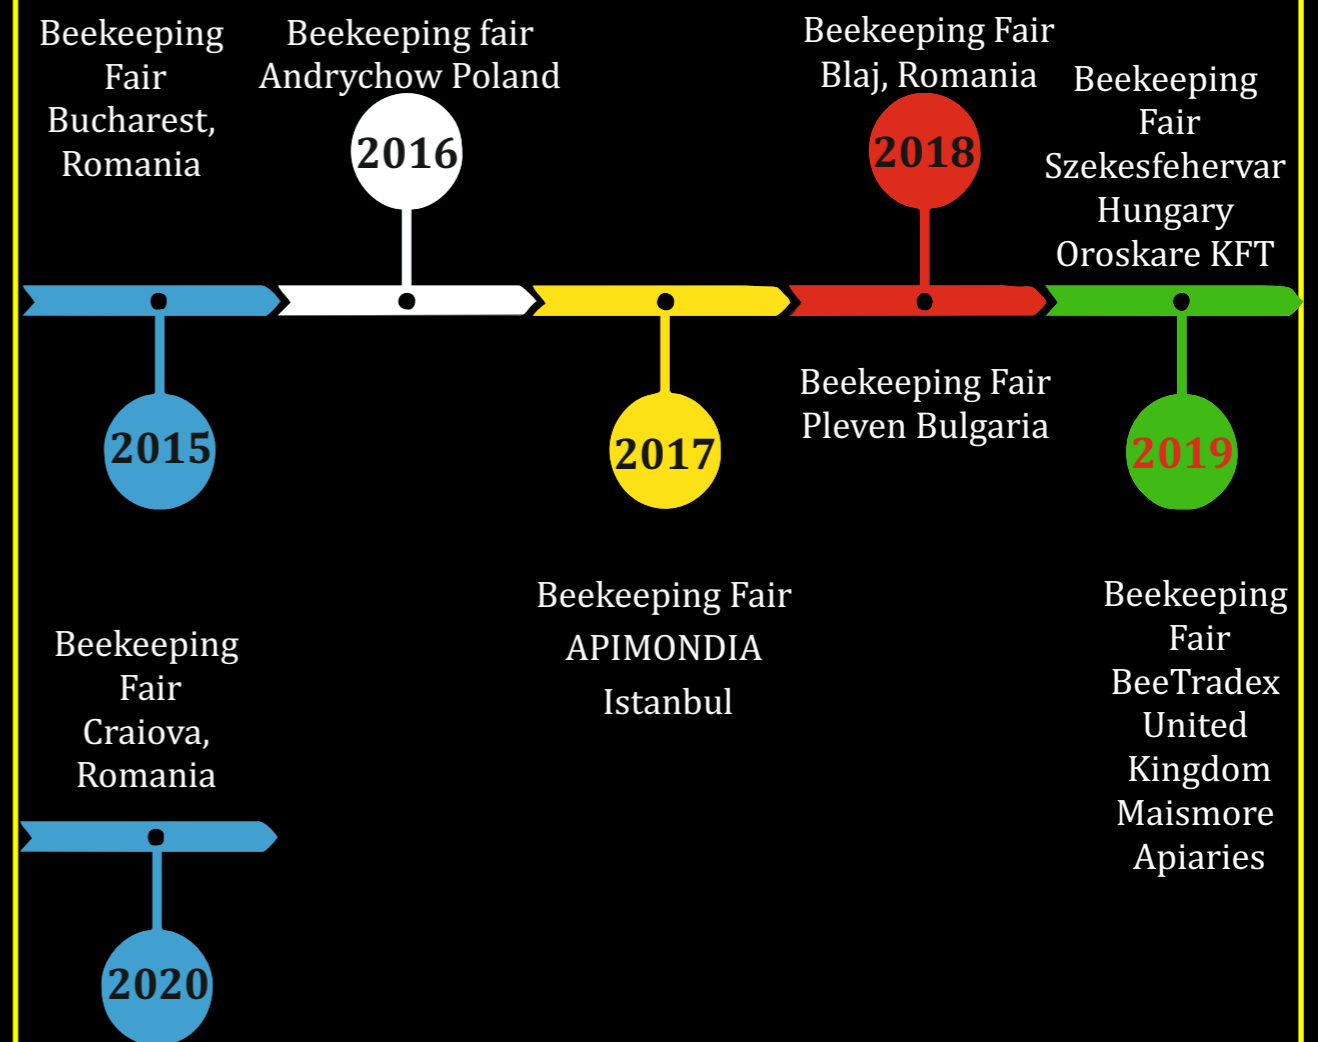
Beekeeping Fair Bucharest, Romania

Beekeeping fair Andrychow Poland

2016

Beekeeping Fair Blaj, Romania

2018

Beekeeping Fair Szekesfehervar Hungary Oroskare KFT

2015

2017

Beekeeping Fair Pleven Bulgaria

2019

Beekeeping Fair APIMONDIA Istanbul

Beekeeping Fair BeeTradex United Kingdom Maismore Apiaries

Beekeeping Fair Craiova, Romania

2020